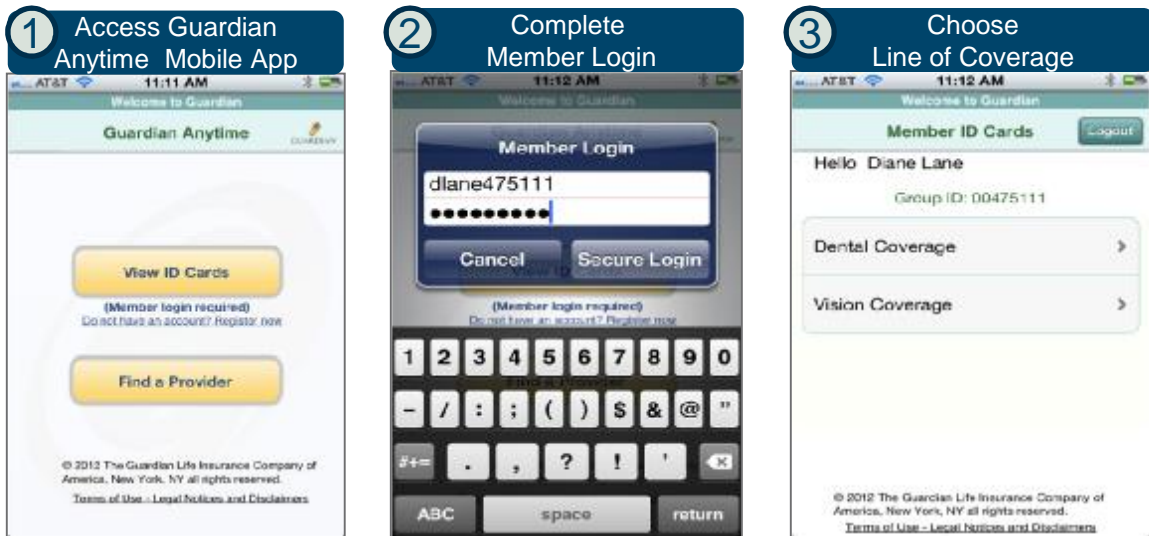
1 Access Guardian Anytime Mobile App

AT&T 11:11 AM

Welcome to Guardian

Guardian Anytime

GUARDIAN

View ID Cards

(Member login required)

Do not have an account? Register now

Find a Provider

© 2012 The Guardian Life Insurance Company of America, New York, NY all rights reserved.

Terms of Use - Legal Notices and Disclaimers

2 Complete Member Login

AT&T 11:12 AM

Welcome to Guardian

Member Login

dlane475111

••••••••••

Cancel

Secure Login

View ID

(Member login required)

Do not have an account? Register now

| 1 | 2 | 3 | 4 | 5 | 6 | 7 | 8 | 9 | 0 |
|---|---|---|---|---|---|---|---|---|---|
| - | / | : | ; | ( | ) | $ | & | @ | " |

#+= . , ? ! '

ABC space return

3 Choose Line of Coverage

AT&T 11:12 AM

Welcome to Guardian

Member ID Cards

Logout

Hello Diane Lane

Group ID: 00475111

Dental Coverage

Vision Coverage

© 2012 The Guardian Life Insurance Company of America, New York, NY all rights reserved.

Terms of Use - Legal Notices and Disclaimers